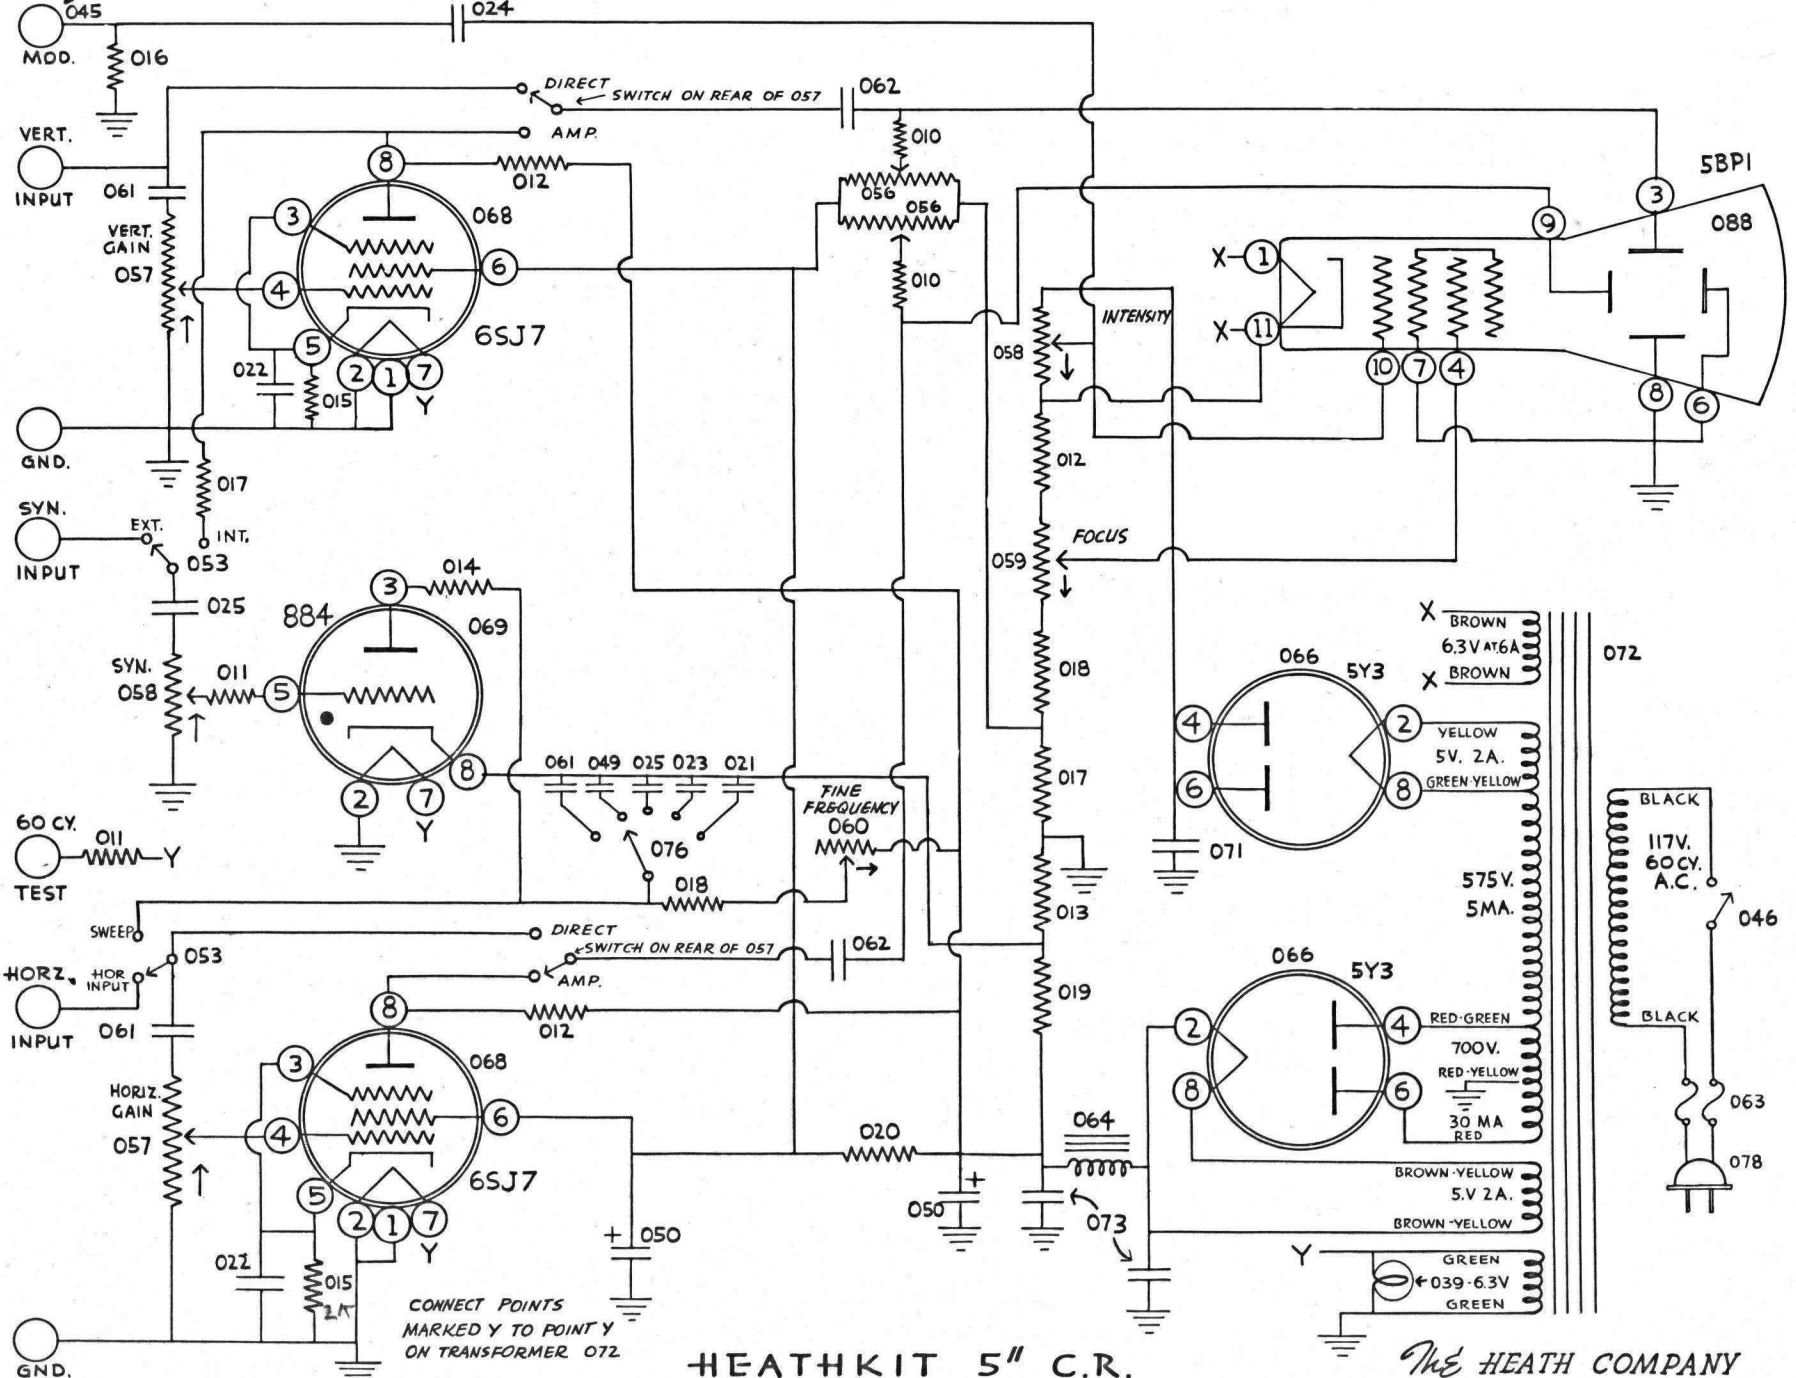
045
MOD.
016
024
DIRECT
SWITCH ON REAR OF 057
062
AMP.
VERT.
INPUT
061
VERT. GAIN
057
8
012
010
056
056
010
5BP1
3
9
088
3
4
068
6
6SJ7
5
2
1
7
Y
022
015
X-1
X-11
INTENSITY
058
10
7
4
8
6
GND.
017
012
SYN.
INPUT
EXT.
INT.
053
025
FOCUS
059
884
3
014
069
SYN.
058
011
5
018
066
5Y3
X BROWN
6.3V AT 6A
X BROWN
072
4
6
2
8
YELLOW
5V. 2A.
GREEN-YELLOW
8
2
7
Y
061
049
025
023
021
FINE FREQUENCY
060
076
017
60 CY.
TEST
011
Y
018
071
BLACK
117V. 60 CY. A.C.
575V. 5MA.
013
046
SWEEP
DIRECT
SWITCH ON REAR OF 057
062
HORZ.
INPUT
HOR INPUT
053
AMP.
066
5Y3
8
012
019
2
4
RED-GREEN
700V.
RED-YELLOW
8
6
30 MA RED
BLACK
061
HORIZ. GAIN
057
3
068
4
6
6SJ7
5
2
1
7
Y
022
015
2A
020
064
063
078
050
050
073
BROWN-YELLOW
5.V 2A.
BROWN-YELLOW
Y
GREEN
039-6.3V
GREEN
CONNECT POINTS MARKED Y TO POINT Y ON TRANSFORMER 072
GND.
HEATHKIT 5" C.R.
The HEATH COMPANY